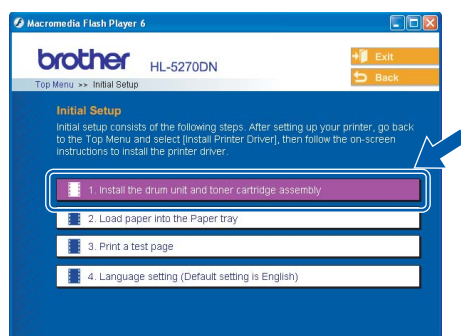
Macromedia Flash Player 6

brother HL-5270DN

Exit

Back

Top Menu >> Initial Setup

Initial Setup

Initial setup consists of the following steps. After setting up your printer, go back to the Top Menu and select [Install Printer Driver], then follow the on-screen instructions to install the printer driver.

1. Install the drum unit and toner cartridge assembly

2. Load paper into the Paper tray

3. Print a test page

4. Language setting (Default setting is English)